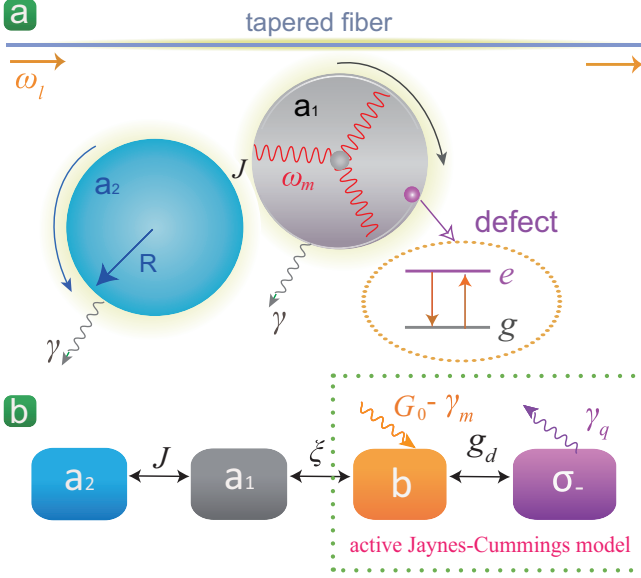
a

tapered fiber

$\omega_l$

$a_1$

$J$

$\omega_m$

$a_2$

R

defect

$e$

$g$

$\gamma$

$\gamma$

b

$G_0 - \gamma_m$

$\gamma_q$

$J$

$\xi$

$g_d$

$a_2$

$a_1$

b

$\sigma_-$

active Jaynes-Cummings model